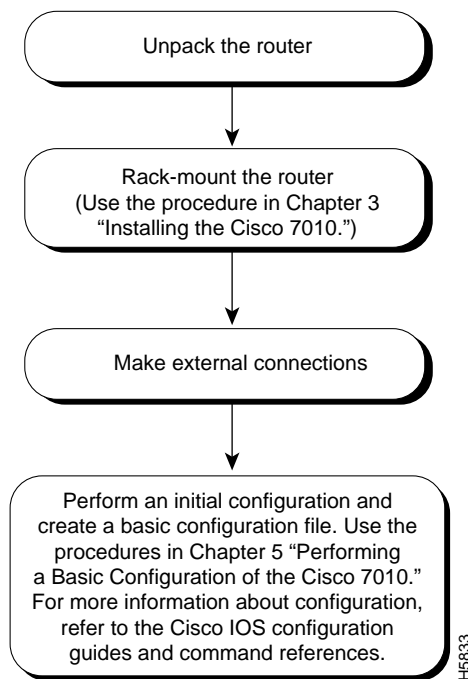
Unpack the router

Rack-mount the router (Use the procedure in Chapter 3 "Installing the Cisco 7010.")

Make external connections

Perform an initial configuration and create a basic configuration file. Use the procedures in Chapter 5 "Performing a Basic Configuration of the Cisco 7010." For more information about configuration, refer to the Cisco IOS configuration guides and command references.

H5833